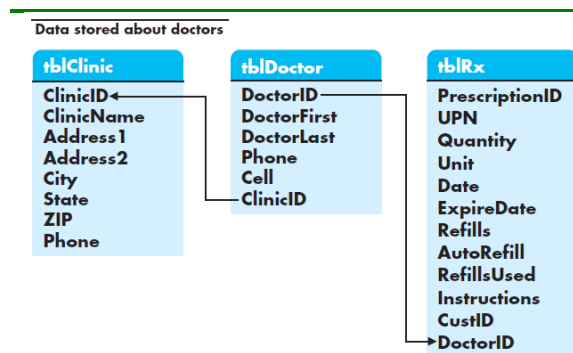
Data stored about doctors

tblClinic
ClinicID
ClinicName
Address1
Address2
City
State
ZIP
Phone

tblDoctor
DoctorID
DoctorFirst
DoctorLast
Phone
Cell
ClinicID

tblRx
PrescriptionID
UPN
Quantity
Unit
Date
ExpireDate
Refills
AutoRefill
RefillsUsed
Instructions
CustID
DoctorID